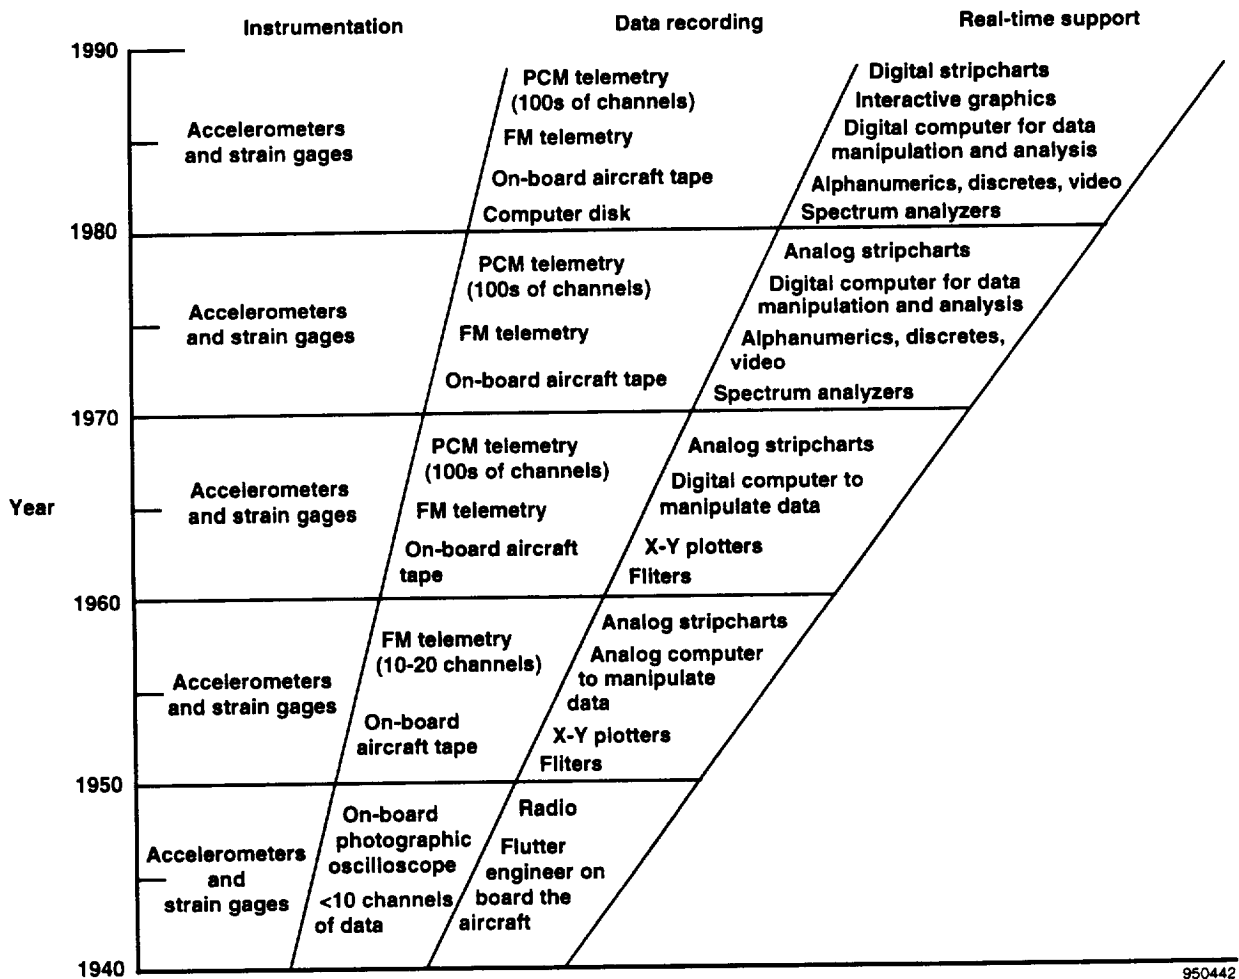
Instrumentation

Data recording

Real-time support

1990

1980

1970

1960

1950

1940

Year

Accelerometers and strain gages

PCM telemetry (100s of channels)

FM telemetry

On-board aircraft tape

Computer disk

Digital stripcharts

Interactive graphics

Digital computer for data manipulation and analysis

Alphanumerics, discretes, video

Spectrum analyzers

Accelerometers and strain gages

PCM telemetry (100s of channels)

FM telemetry

On-board aircraft tape

Analog stripcharts

Digital computer for data manipulation and analysis

Alphanumerics, discretes, video

Spectrum analyzers

Accelerometers and strain gages

PCM telemetry (100s of channels)

FM telemetry

On-board aircraft tape

Analog stripcharts

Digital computer to manipulate data

X-Y plotters

Filters

Accelerometers and strain gages

FM telemetry (10-20 channels)

On-board aircraft tape

Analog stripcharts

Analog computer to manipulate data

X-Y plotters

Filters

Accelerometers and strain gages

On-board photographic oscilloscope

<10 channels of data

Radio

Flutter engineer on board the aircraft

950442